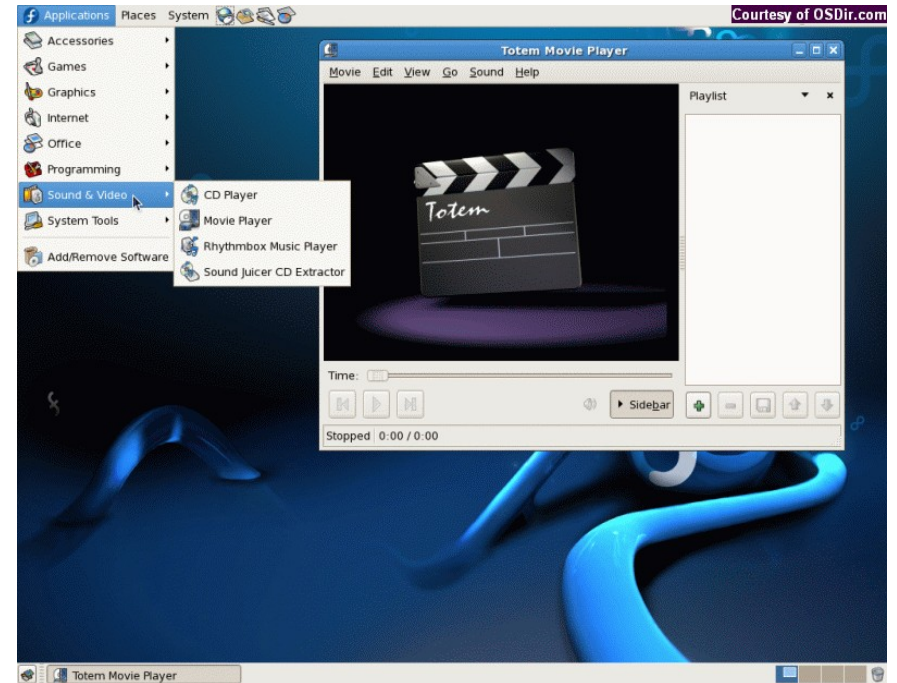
Applications Places System

Courtesy of OSDir.com

Accessories
Games
Graphics
Internet
Office
Programming
Sound & Video
System Tools
Add/Remove Software

CD Player
Movie Player
Rhythmbox Music Player
Sound Juicer CD Extractor

Totem Movie Player

Movie Edit View Go Sound Help

Playlist

Totem

Time:

Sidebar

Stopped 0:00 / 0:00

Totem Movie Player